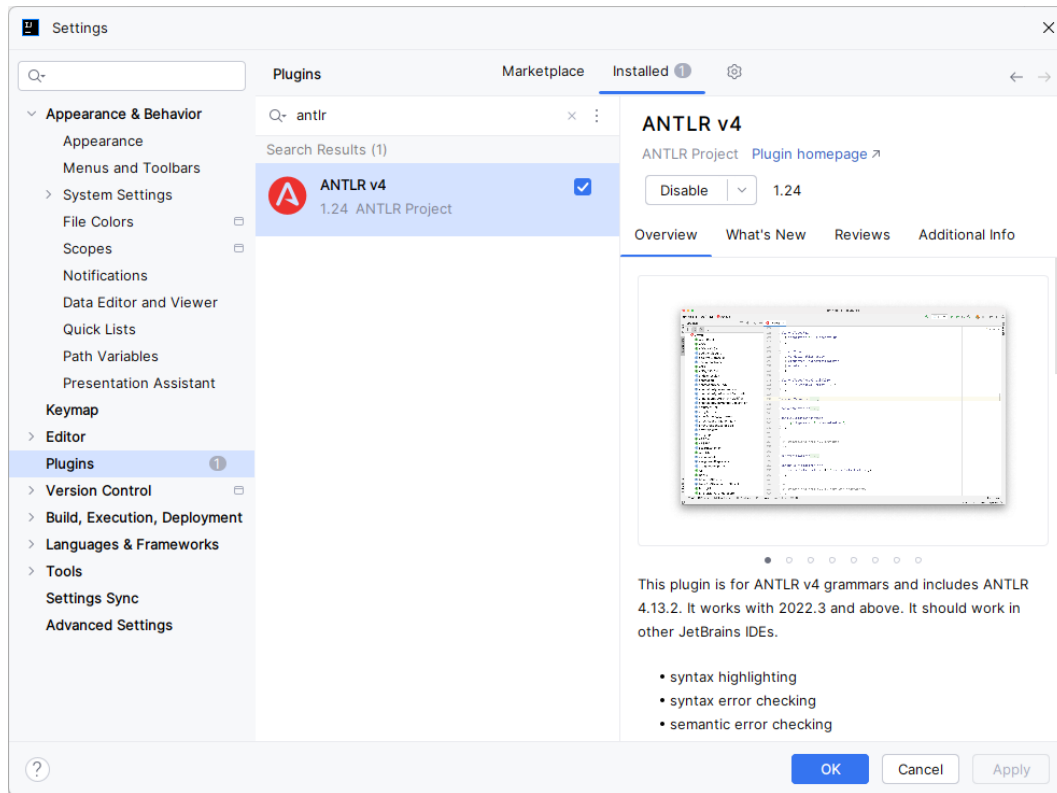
Settings

Appearance & Behavior
Appearance
Menus and Toolbars
System Settings
File Colors
Scopes
Notifications
Data Editor and Viewer
Quick Lists
Path Variables
Presentation Assistant
Keymap
Editor
Plugins 1
Version Control
Build, Execution, Deployment
Languages & Frameworks
Tools
Settings Sync
Advanced Settings

Plugins
Marketplace
Installed 1

antlr
Search Results (1)
ANTLR v4
1.24 ANTLR Project

ANTLR v4
ANTLR Project Plugin homepage ↗
Disable 1.24
Overview What's New Reviews Additional Info

This plugin is for ANTLR v4 grammars and includes ANTLR 4.13.2. It works with 2022.3 and above. It should work in other JetBrains IDEs.

• syntax highlighting
• syntax error checking
• semantic error checking

?
OK Cancel Apply